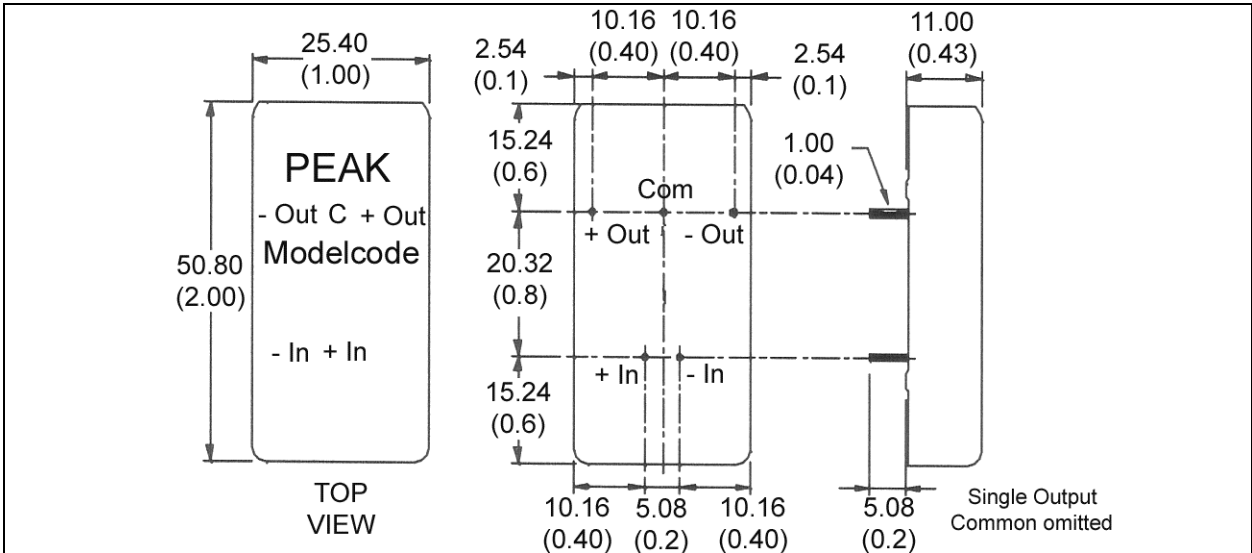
25.40
(1.00)

PEAK

- Out C + Out

Modelcode

50.80
(2.00)

- In + In

TOP
VIEW

10.16 10.16
(0.40) (0.40)

2.54
(0.1)

2.54
(0.1)

15.24
(0.6)

Com

+ Out - Out

20.32
(0.8)

+ In - In

15.24
(0.6)

10.16 5.08 10.16
(0.40) (0.2) (0.40)

11.00
(0.43)

1.00
(0.04)

5.08
(0.2)

Single Output
Common omitted